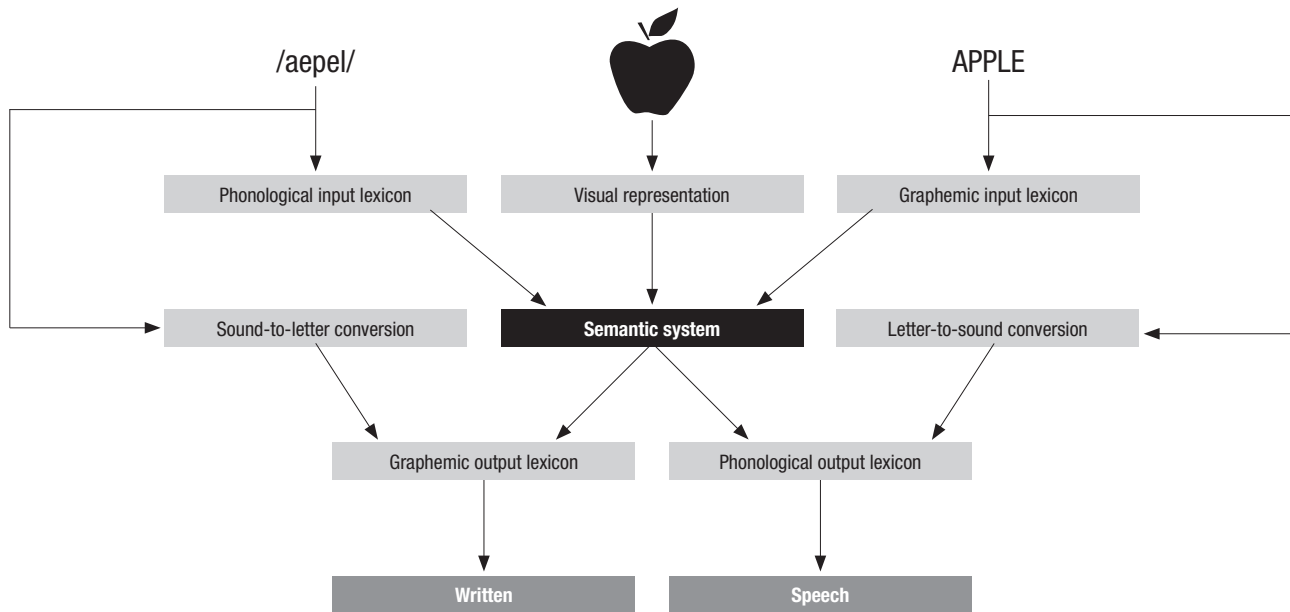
/aepel/

APPLE

Phonological input lexicon

Visual representation

Graphemic input lexicon

Sound-to-letter conversion

Semantic system

Letter-to-sound conversion

Graphemic output lexicon

Phonological output lexicon

Written

Speech